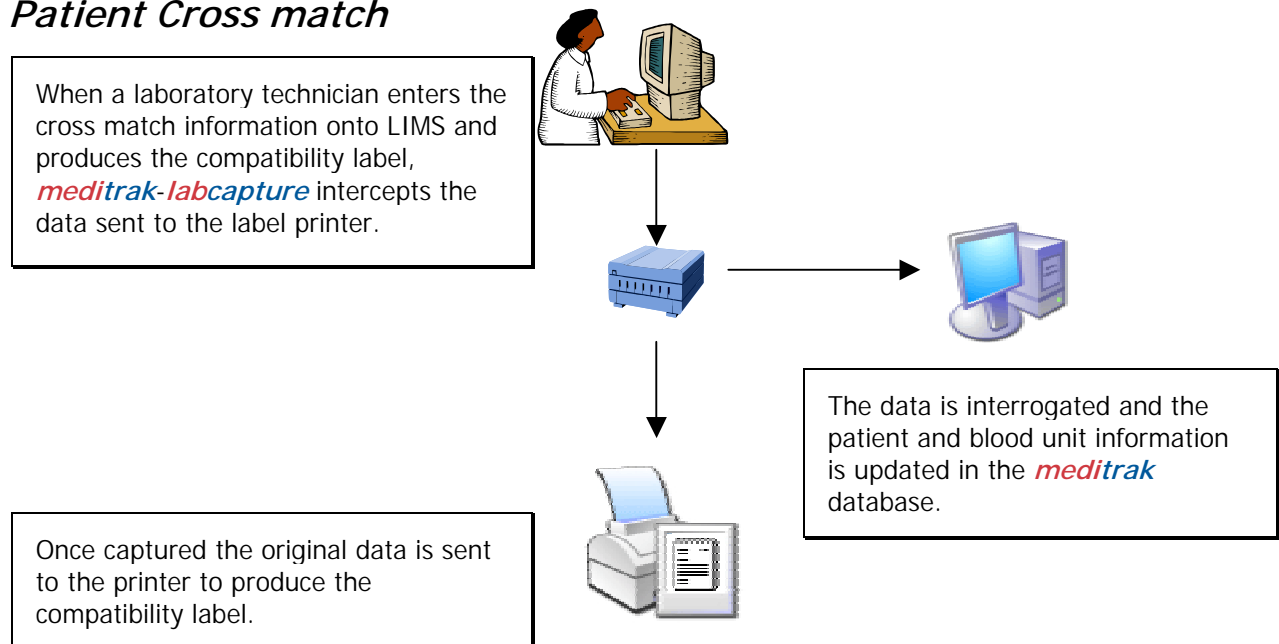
*Patient Cross match*

When a laboratory technician enters the cross match information onto LIMS and produces the compatibility label, ***meditrak-labcapture*** intercepts the data sent to the label printer.

The data is interrogated and the patient and blood unit information is updated in the ***meditrak*** database.

Once captured the original data is sent to the printer to produce the compatibility label.